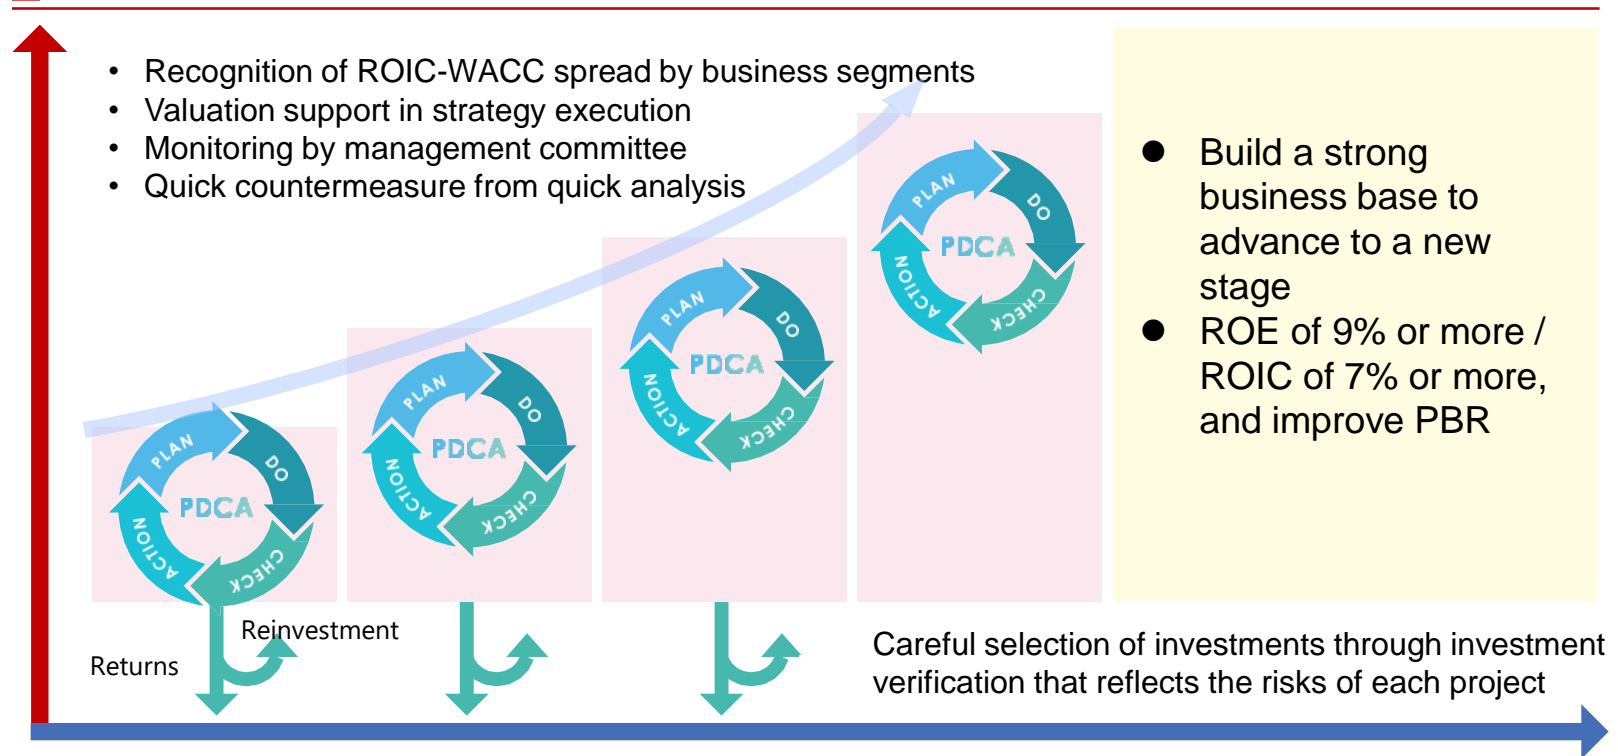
• Recognition of ROIC-WACC spread by business segments
• Valuation support in strategy execution
• Monitoring by management committee
• Quick countermeasure from quick analysis

● Build a strong business base to advance to a new stage
● ROE of 9% or more / ROIC of 7% or more, and improve PBR

PLAN DO CHECK ACTION PDCA

PLAN DO CHECK ACTION PDCA

PLAN DO CHECK ACTION PDCA

PLAN DO CHECK ACTION PDCA

Reinvestment
Returns

Careful selection of investments through investment verification that reflects the risks of each project